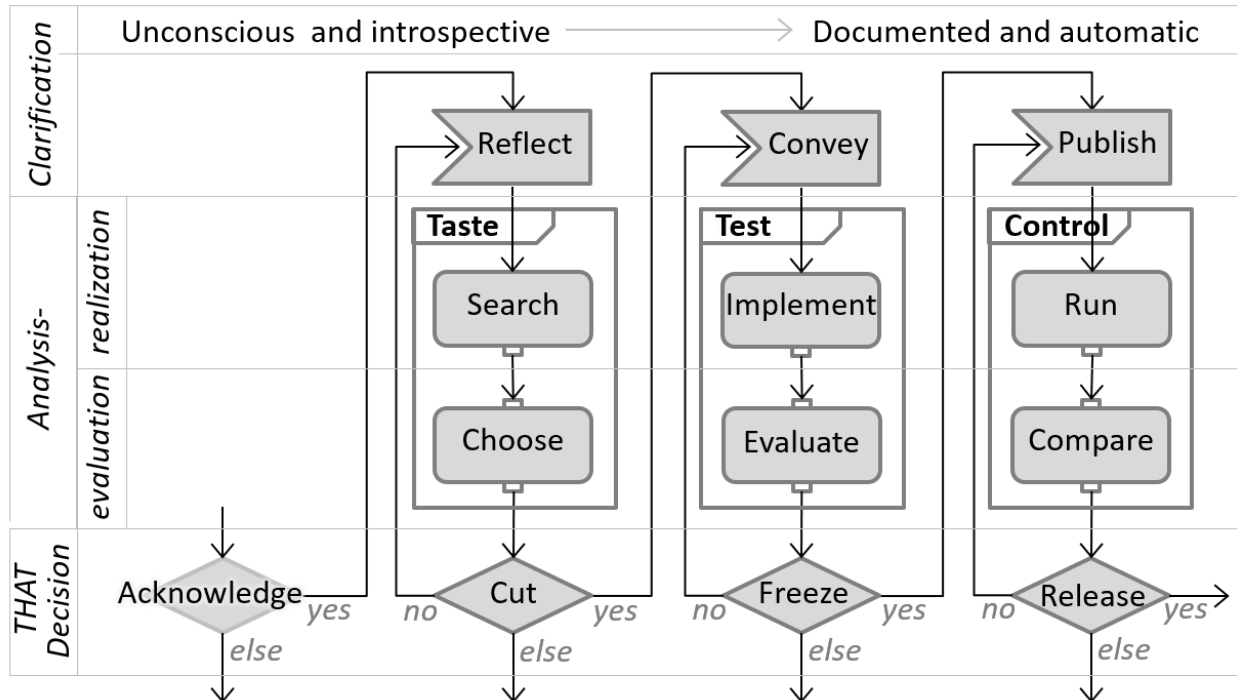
Clarification

Unconscious and introspective → Documented and automatic

Reflect

Convey

Publish

Analysis-realization

Analysis-evaluation

Taste

Search

Choose

Test

Implement

Evaluate

Control

Run

Compare

THAT Decision

Acknowledge yes

else

no Cut yes

else

no Freeze yes

else

no Release yes

else